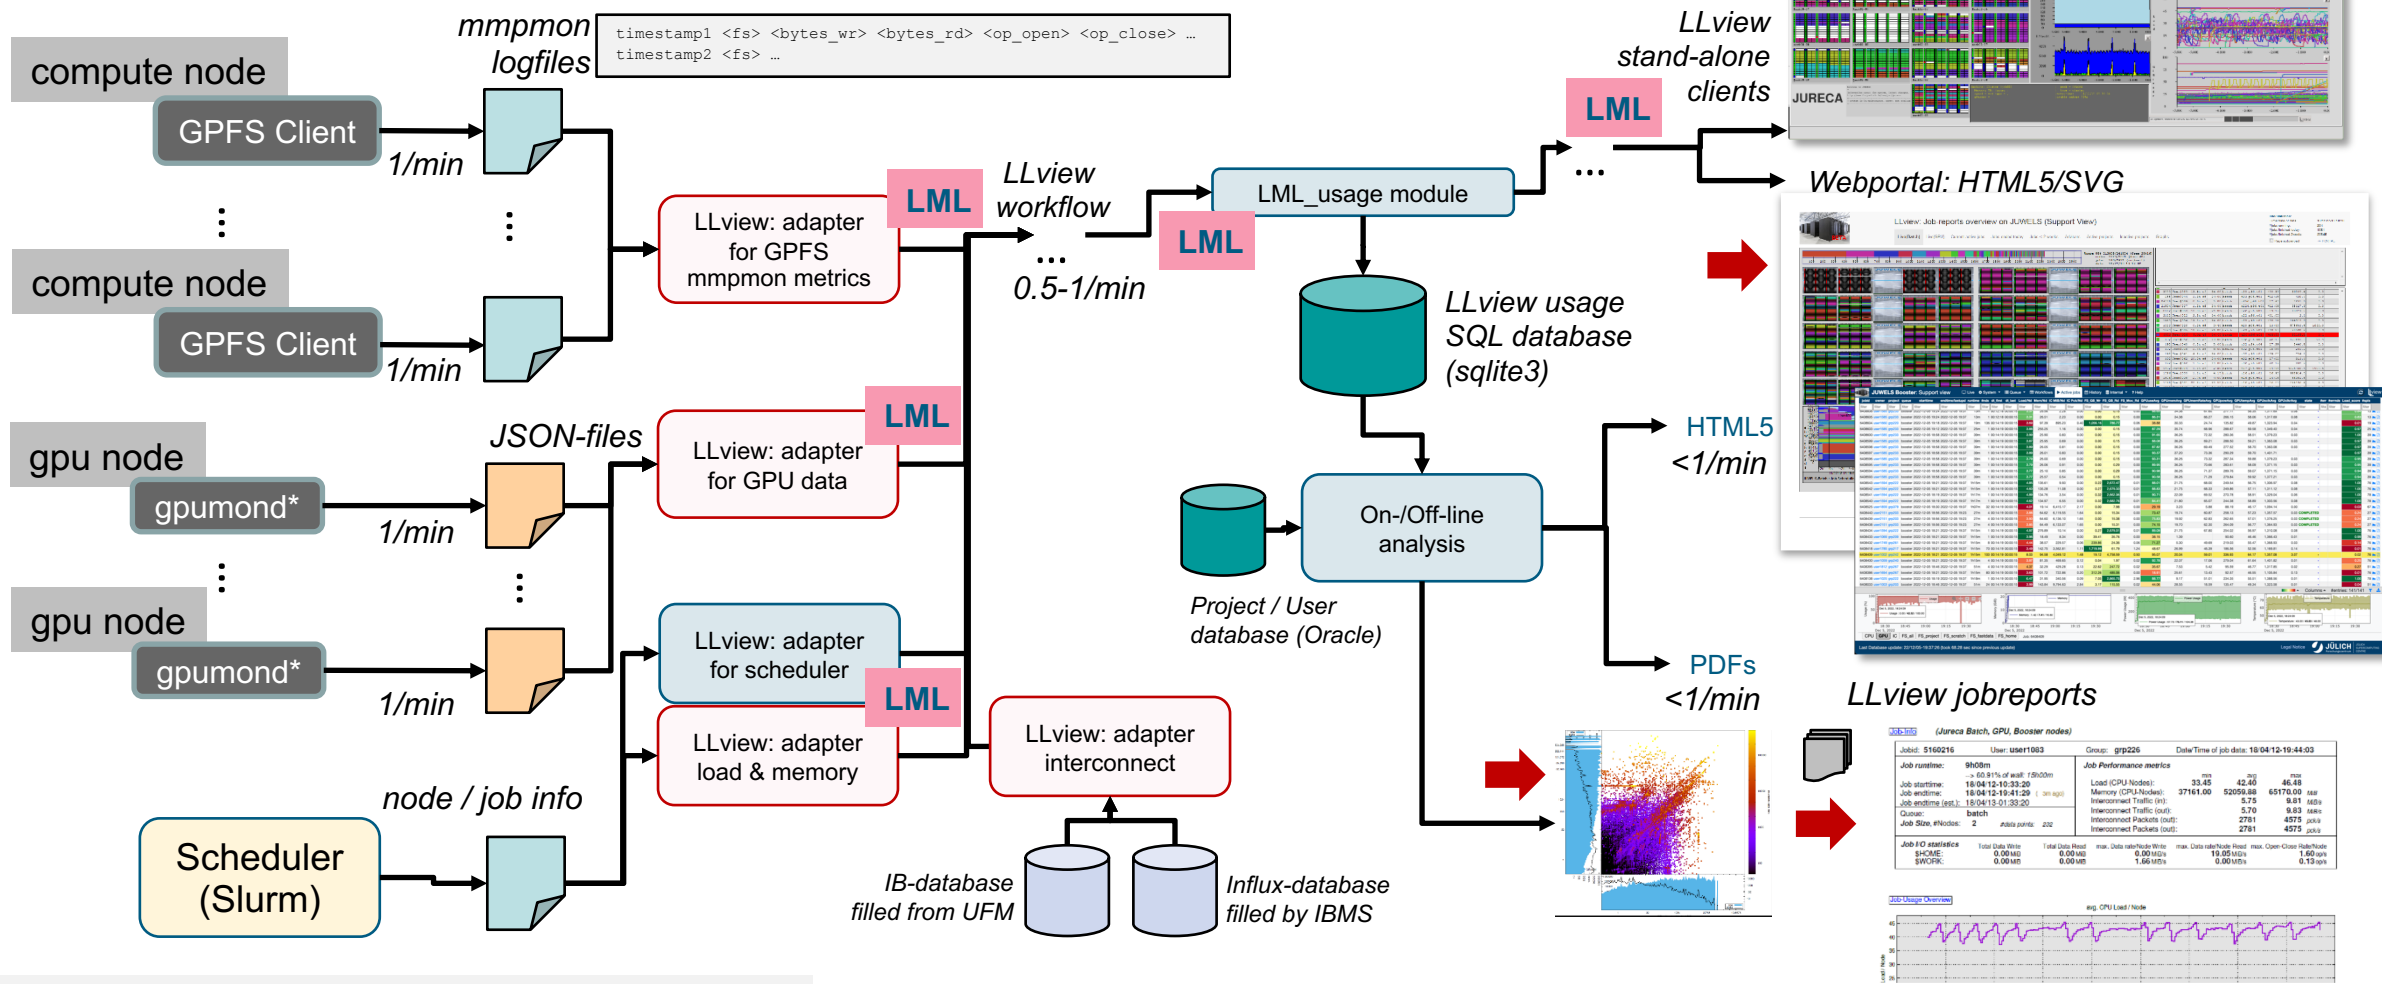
compute node
GPFS Client
1/min
mmpmon logfiles
timestamp1 <fs> <bytes_wr> <bytes_rd> <op_open> <op_close> …
timestamp2 <fs> …

compute node
GPFS Client
1/min

LLview: adapter for GPFS mmpmon metrics
LML
LLview workflow
…
0.5-1/min
LML
LML_usage module
LML
…
LLview stand-alone clients
JURECA
Webportal: HTML5/SVG
LLview usage SQL database (sqlite3)

gpu node
gpumond*
1/min
JSON-files
LLview: adapter for GPU data
LML

gpu node
gpumond*
1/min

LLview: adapter for scheduler
LML
LLview: adapter load & memory
LLview: adapter interconnect

Project / User database (Oracle)
On-/Off-line analysis
HTML5 <1/min
PDFs <1/min
LLview jobreports

node / job info
Scheduler (Slurm)

IB-database filled from UFM
Influx-database filled by IBMS